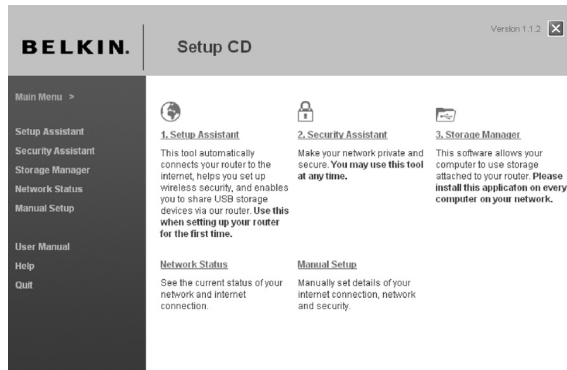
BELKIN.

Setup CD

Version 1.1.2

Main Menu >

Setup Assistant
Security Assistant
Storage Manager
Network Status
Manual Setup

User Manual
Help
Quit

1. Setup Assistant

This tool automatically connects your router to the internet, helps you set up wireless security, and enables you to share USB storage devices via our router. Use this when setting up your router for the first time.

2. Security Assistant

Make your network private and secure. You may use this tool at any time.

3. Storage Manager

This software allows your computer to use storage attached to your router. Please install this applicaton on every computer on your network.

Network Status

See the current status of your network and internet connection.

Manual Setup

Manually set details of your internet connection, network and security.